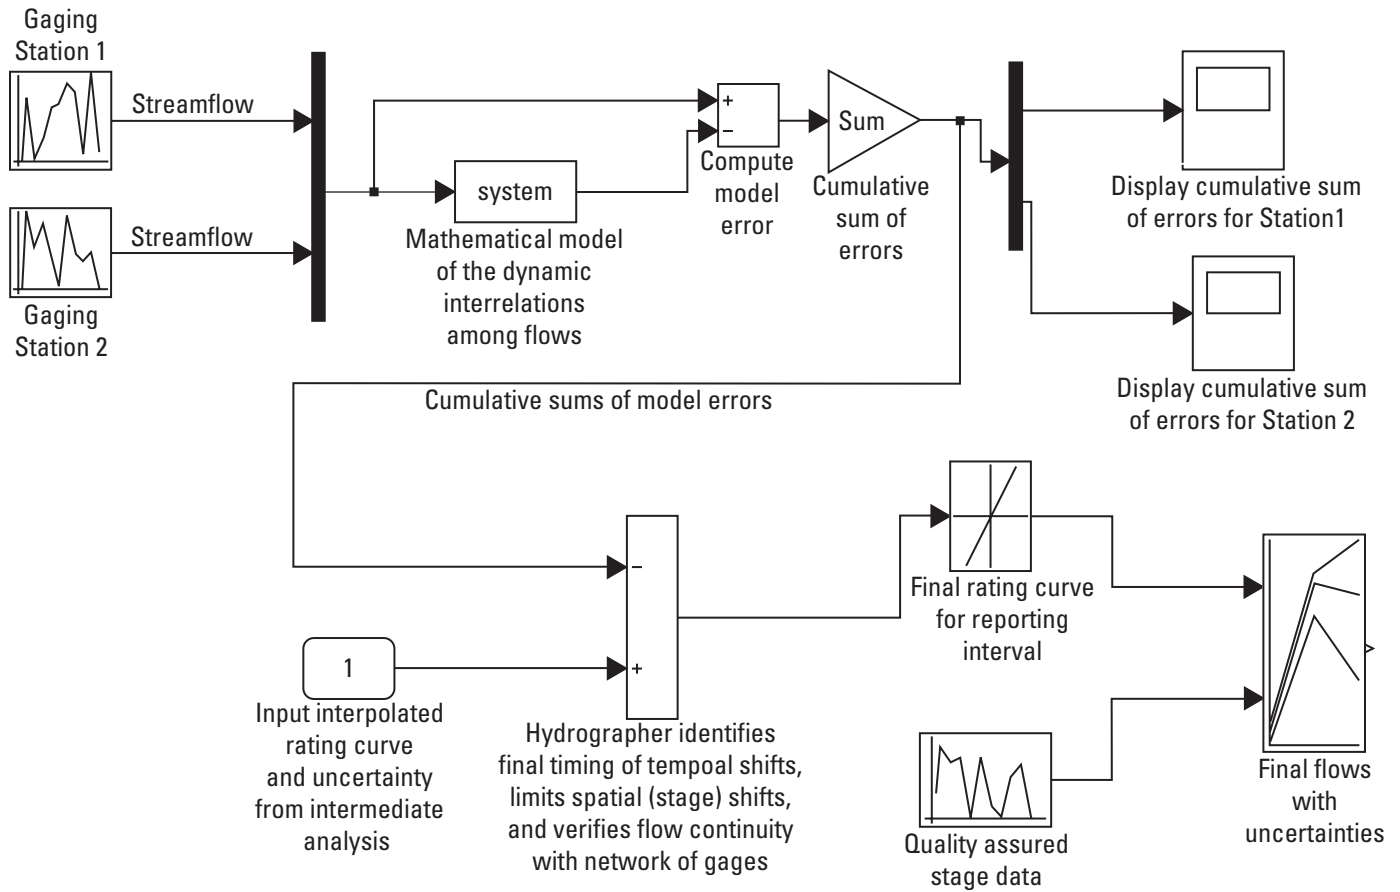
Gaging Station 1

Streamflow

Gaging Station 2

Streamflow

system

Mathematical model of the dynamic interrelations among flows

+
−
Compute model error

Sum

Cumulative sum of errors

Display cumulative sum of errors for Station1

Display cumulative sum of errors for Station 2

Cumulative sums of model errors

−
+

1

Input interpolated rating curve and uncertainty from intermediate analysis

Hydrographer identifies final timing of tempoal shifts, limits spatial (stage) shifts, and verifies flow continuity with network of gages

Final rating curve for reporting interval

Quality assured stage data

Final flows with uncertainties